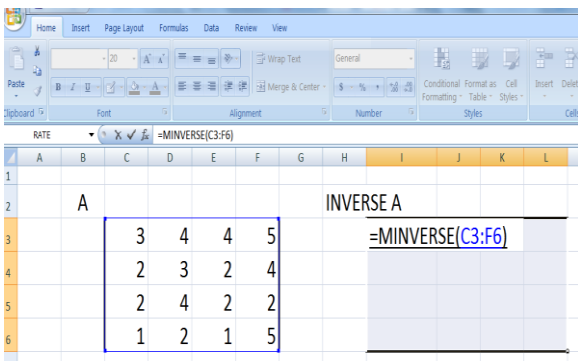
Home Insert Page Layout Formulas Data Review View

Paste
Clipboard
Font
20
A A
B I U
Alignment
Wrap Text
Merge & Center
Number
General
$ % ,
Styles
Conditional Formatting
Format as Table
Cell Styles
Insert
Delete
Cells

RATE
=MINVERSE(C3:F6)

| | A | B | C | D | E | F | G | H | I | J | K | L |
|---|---|---|---|---|---|---|---|---|---|---|---|---|
| 1 | | | | | | | | | | | | |
| 2 | | A | | | | | | INVERSE A | | | | |
| 3 | | | 3 | 4 | 4 | 5 | | | =MINVERSE(C3:F6) | | | |
| 4 | | | 2 | 3 | 2 | 4 | | | | | | |
| 5 | | | 2 | 4 | 2 | 2 | | | | | | |
| 6 | | | 1 | 2 | 1 | 5 | | | | | | |